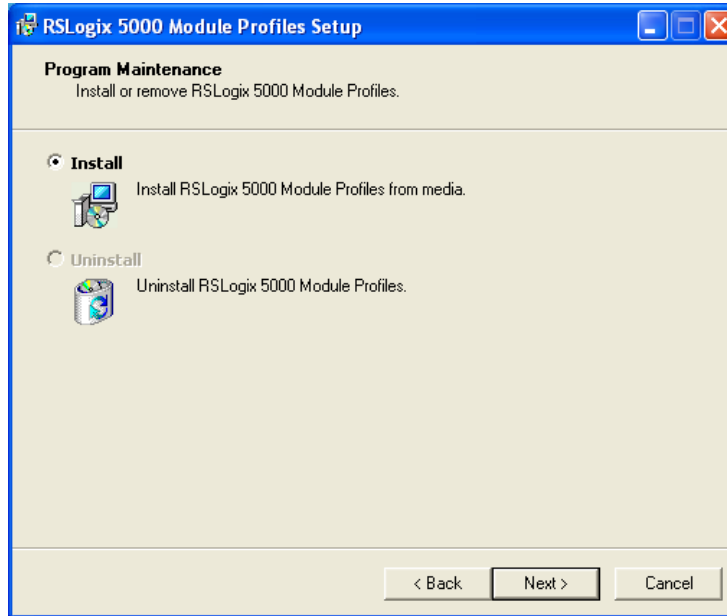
RSLogix 5000 Module Profiles Setup

Program Maintenance
Install or remove RSLogix 5000 Module Profiles.

Install
Install RSLogix 5000 Module Profiles from media.

Uninstall
Uninstall RSLogix 5000 Module Profiles.

< Back
Next >
Cancel